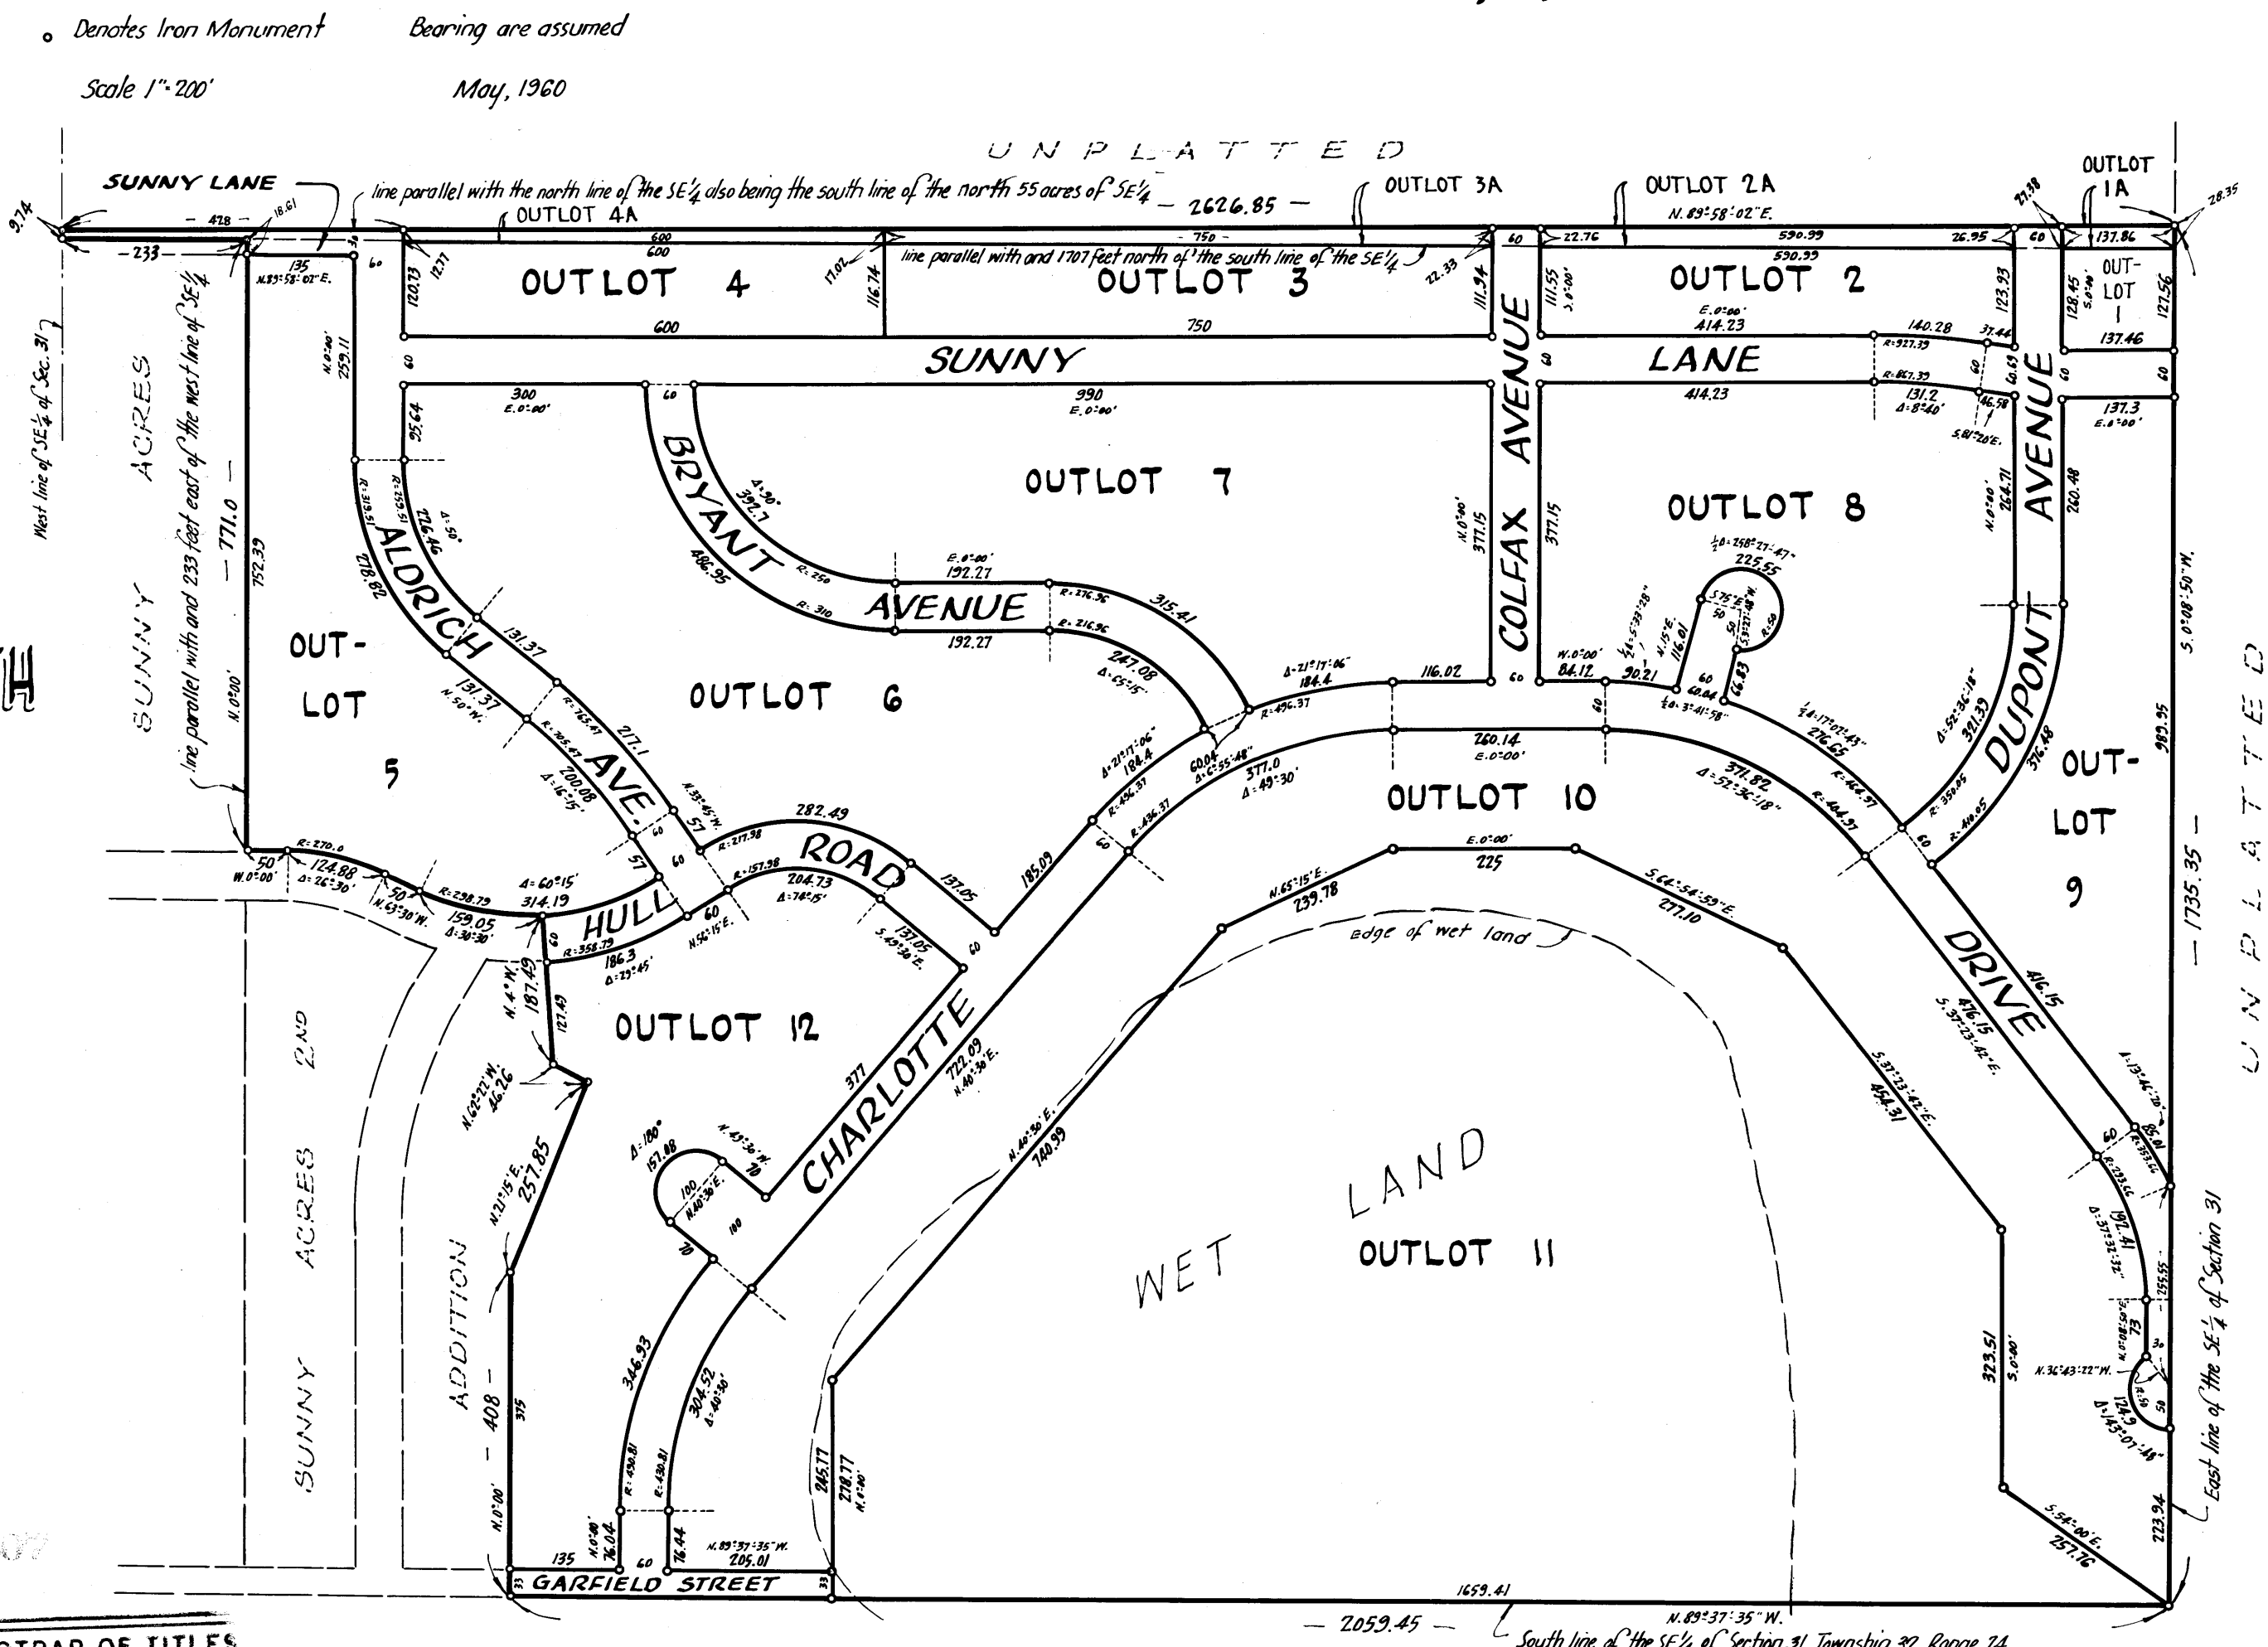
o Denotes Iron Monument Bearing are assumed

Scale 1" = 200' May, 1960

UNPLATTED

SUNNY LANE

line parallel with the north line of the SE¼ also being the south line of the north 55 acres of SE¼ — 2626.85 —

OUTLOT 4A OUTLOT 3A OUTLOT 2A OUTLOT 1A

N.89°58'02"E.

9.74 428 18.61 233 135 N.89°58'02"E. 60 30 600 600 750 22.76 590.99 590.99 26.95 60 137.86 27.38 28.35

line parallel with and 1707 feet north of the south line of the SE¼

OUTLOT 4 OUTLOT 3 OUTLOT 2 OUT-LOT 1

120.73 12.71 17.02 116.74 22.33 111.94 111.55 123.93 128.45 127.56 137.46

600 750 E.0°00' 414.23 140.28 37.44

SUNNY LANE

60 60 60 60 60

300 E.0°00' 990 E.0°00' 414.23 R=927.39 R=867.39 131.2 Δ=8°40' 46.58 S.81°20'E. 137.3 E.0°00'

West line of SE¼ of Sec. 31

line parallel with and 233 feet east of the west line of SE¼

SUNNY ACRES

— 771.0 —

752.39 259.11 N.0°00' 95.64

OUTLOT 7 OUTLOT 8

BRYANT AVENUE ALDRICH AVE. COLFAX AVENUE DUPONT AVENUE

Δ=90° 392.7 486.95 R=250 R=310 E.0°00' 192.27 192.27 R=276.96 R=216.96 315.41 247.08 Δ=65°15'

N.0°00' 377.15 377.15 N.0°00' 264.71 260.48

Δ=258°27'47" 225.55 S.75°15'W. 50 R=50 N.15°E. 116.01 90.21 84.12 W.0°00' 60 60.04 66.83 Δ=3°41'58"

S.0°08'50"W. 989.95

OUT-LOT 5

N.0°00' 312.82 126.46 Δ=50° R=315.51 R=255.51 131.37 131.37 N.50°W. R=265.47 R=265.47 217.1 200.08 Δ=16°15' N.33°45'W. 57 57 60 60

OUTLOT 6

Δ=21°17'06" 184.4 116.02 60 R=496.37 60.04 Δ=6°55'48" 184.4 R=436.37 185.09 377.0 Δ=49°30' 260.14 E.0°00'

OUTLOT 10

371.82 Δ=52°36'18" 276.65 Δ=17°07'43" R=466.37 R=404.37 Δ=52°36'18" 321.39 R=350.05 R=410.05 376.48

OUT-LOT 9

— 1735.35 —

UNPLATTED

R=270.0 50 W.0°00' 124.88 Δ=26°30' 50 N.63°30'W. R=238.79 159.05 Δ=30°30' Δ=60°15' 314.19 282.49 R=217.98 R=157.98 204.73 Δ=74°15' 137.05 137.05 S.49°30'E.

HULL ROAD

R=358.79 186.3 Δ=29°45' N.56°15'E. 60 60

N.4°W. 187.49 127.45

OUTLOT 12

E.0°00' 225 N.65°15'E. 239.78 S.64°54'59"E. 277.10 edge of wet land

DRIVE 416.15 416.15 S.37°23'42"E.

N.62°22'W. 86.26

CHARLOTTE 377 722.09 N.40°30'E.

SUNNY ACRES 2ND ADDITION

N.21°15'E. 257.85

Δ=180° 157.08 N.43°30'W. 70 100 N.40°30'E. 100 70

N.40°30'E. 740.99

WET LAND

OUTLOT 11

S.37°23'42"E. 454.31

Δ=13°46'20" 85.01 60 R=353.66 R=293.66 197.41 Δ=37°23'32" 255.55 N.0°08'50"E. 73 30 N.36°43'22"W. R=50 124.9 Δ=143°07'48"

East line of the SE¼ of Section 31

— 408 — 375 N.0°00'

346.93 304.52 Δ=40°30' R=490.81 R=430.81 N.0°00' 76.04 76.44 N.89°37'35"W. 205.01 265.77 278.77 N.0°00' 135 60 33 33

GARFIELD STREET

323.51 S.0°00' S.54°00'E. 257.76 223.94

1659.41

— 2059.45 — N.89°37'35"W.

South line of the SE¼ of Section 31 Township 30 Range 24

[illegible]STRAR OF TITLES